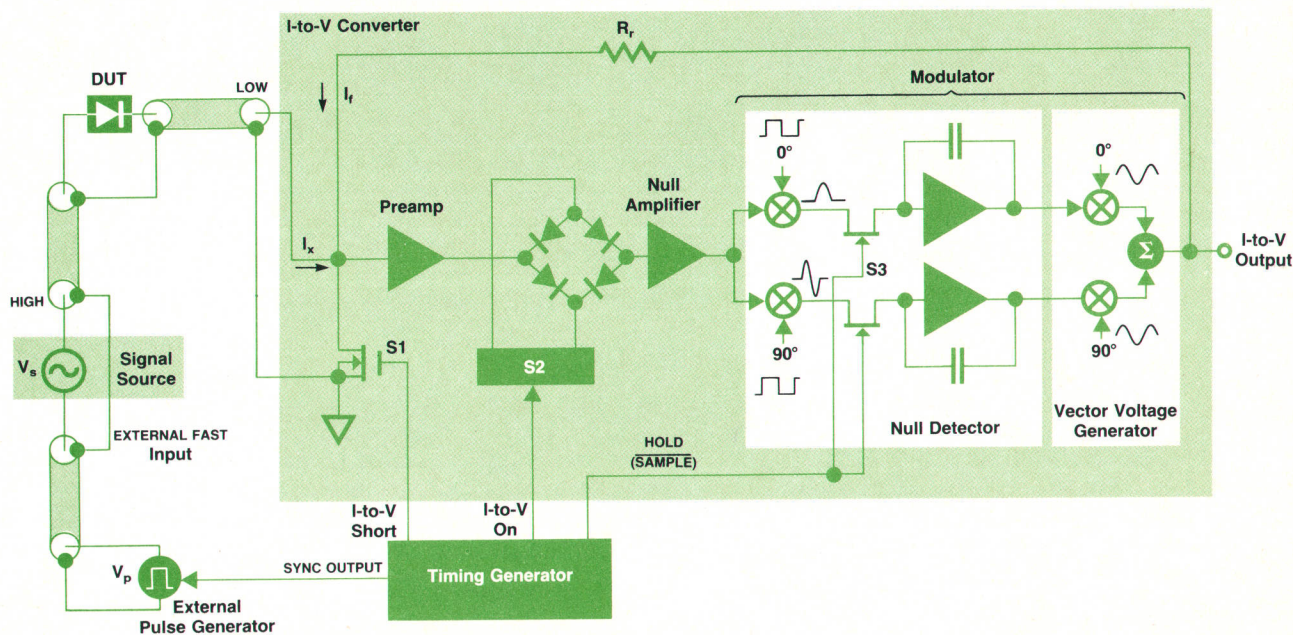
I-to-V Converter

$R_r$

DUT

LOW

$I_f$

Modulator

Preamp

Null Amplifier

0°

$I_x$

I-to-V Output

S3

HIGH

90°

0°

90°

$V_s$

Signal Source

S1

S2

EXTERNAL FAST Input

HOLD ($\overline{\text{SAMPLE}}$)

Null Detector

Vector Voltage Generator

I-to-V Short

I-to-V On

SYNC OUTPUT

$V_p$

Timing Generator

External Pulse Generator